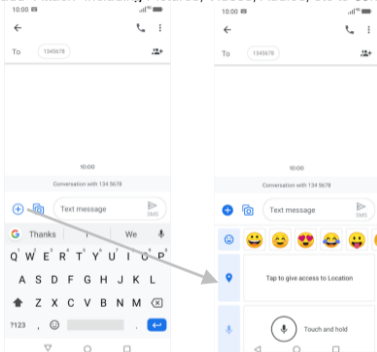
10:00
To 1345678
10:00
Conversation with 134 5678
Text message
SMS
Thanks I We
Q W E R T Y U I O P
A S D F G H J K L
Z X C V B N M
?123 , .

10:00
To 1345678
10:00
Conversation with 134 5678
Text message
SMS
Tap to give access to Location
Touch and hold